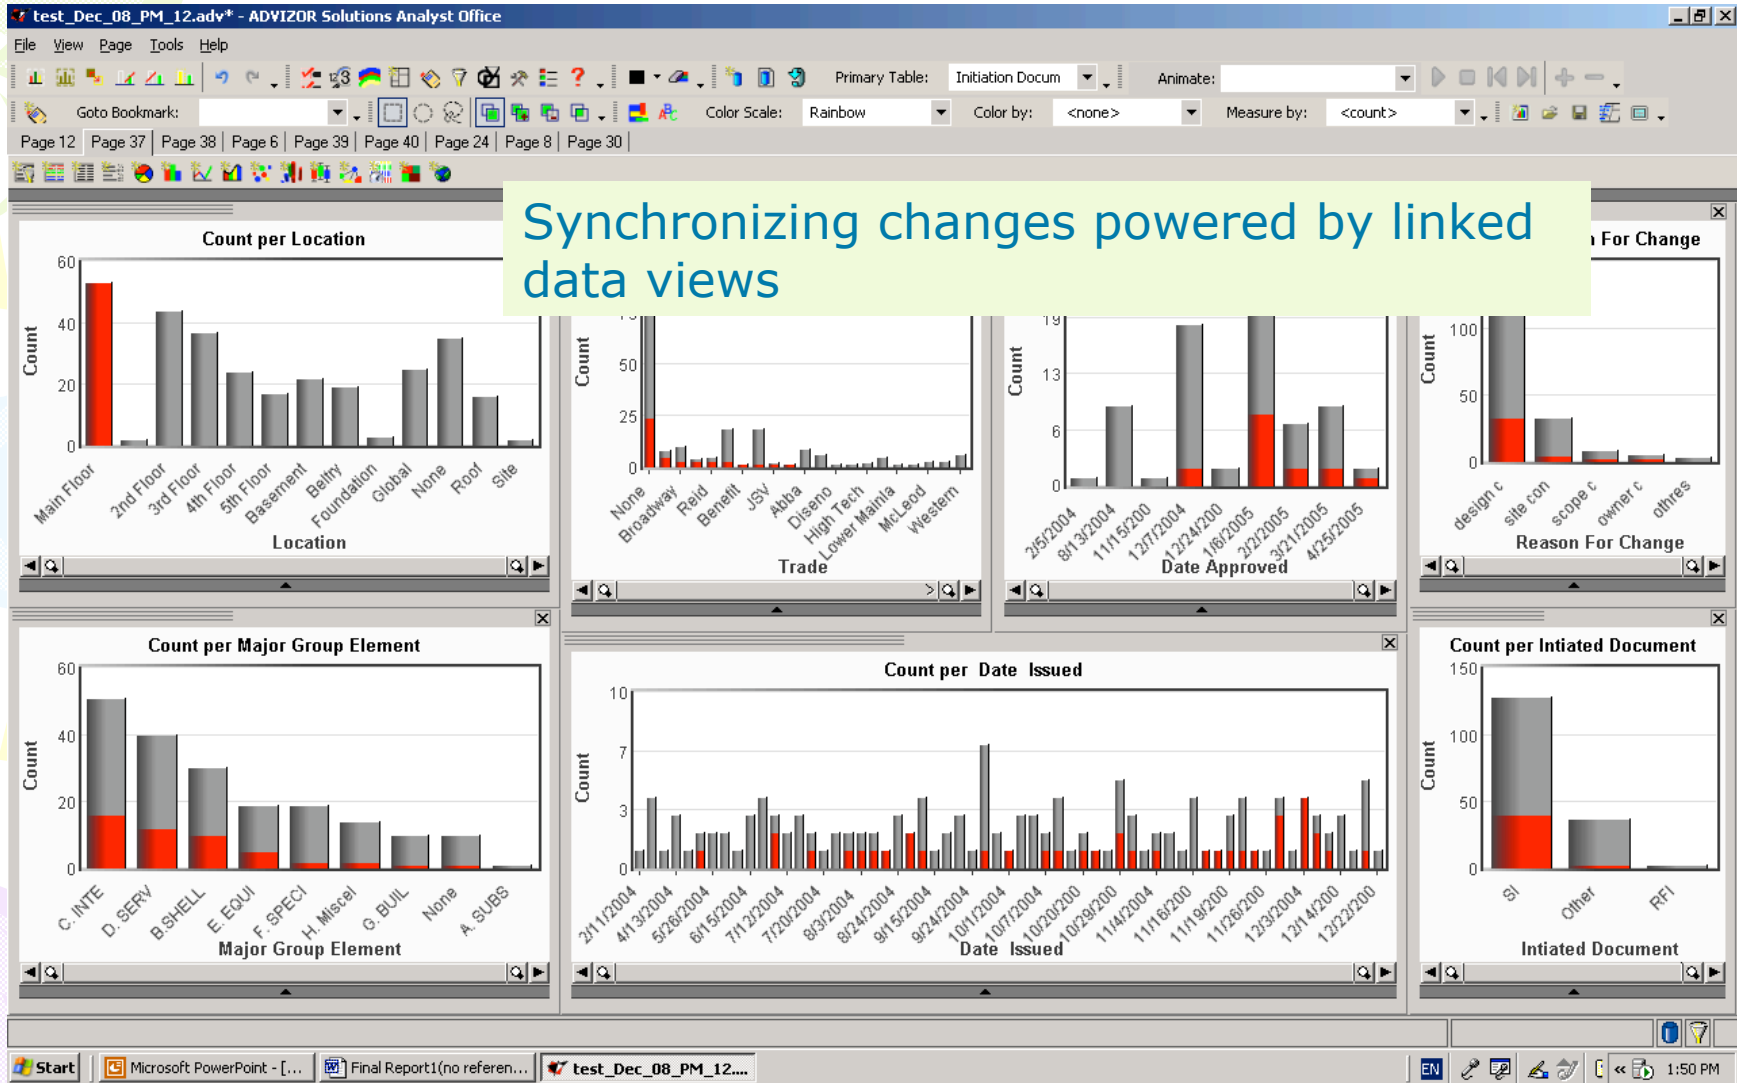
test_Dec_08_PM_12.adv* - ADVIZOR Solutions Analyst Office

File View Page Tools Help

Primary Table: Initiation Docum Animate:

Goto Bookmark: Color Scale: Rainbow Color by: <none> Measure by: <count>

Page 12 | Page 37 | Page 38 | Page 6 | Page 39 | Page 40 | Page 24 | Page 8 | Page 30

Synchronizing changes powered by linked data views

Count per Location

60 40 20 0

Count

Main Floor 2nd Floor 3rd Floor 4th Floor 5th Floor Basement Belfry Foundation Global None Roof Site

Location

Count

50 25 0

None Broadway Reid Benefit JSV Abba Diseno High Tech Lower Mainla McLeod Western

Trade

Count

19 13 6 0

2/5/2004 8/13/2004 11/15/200 12/7/2004 12/24/200 1/6/2005 2/2/2005 3/21/2005 4/25/2005

Date Approved

For Change

100 50 0

Count

design c site con scope c owner c othres

Reason For Change

Count per Major Group Element

60 40 20 0

Count

C. INTE D. SERV B.SHELL E. EQUI F. SPECI H. Miscel G. BUIL None A. SUBS

Major Group Element

Count per Date Issued

10 7 3 0

Count

2/11/2004 4/13/2004 5/26/2004 6/15/2004 7/12/2004 7/20/2004 8/3/2004 8/24/2004 9/15/2004 9/24/2004 10/1/2004 10/7/2004 10/20/200 10/29/200 11/4/2004 11/16/200 11/19/200 11/26/200 12/3/2004 12/14/200 12/22/200

Date Issued

Count per Intiated Document

150 100 50 0

Count

SI Other RFI

Intiated Document

Start Microsoft PowerPoint - [... Final Report1(no referen... test_Dec_08_PM_12....

EN 1:50 PM